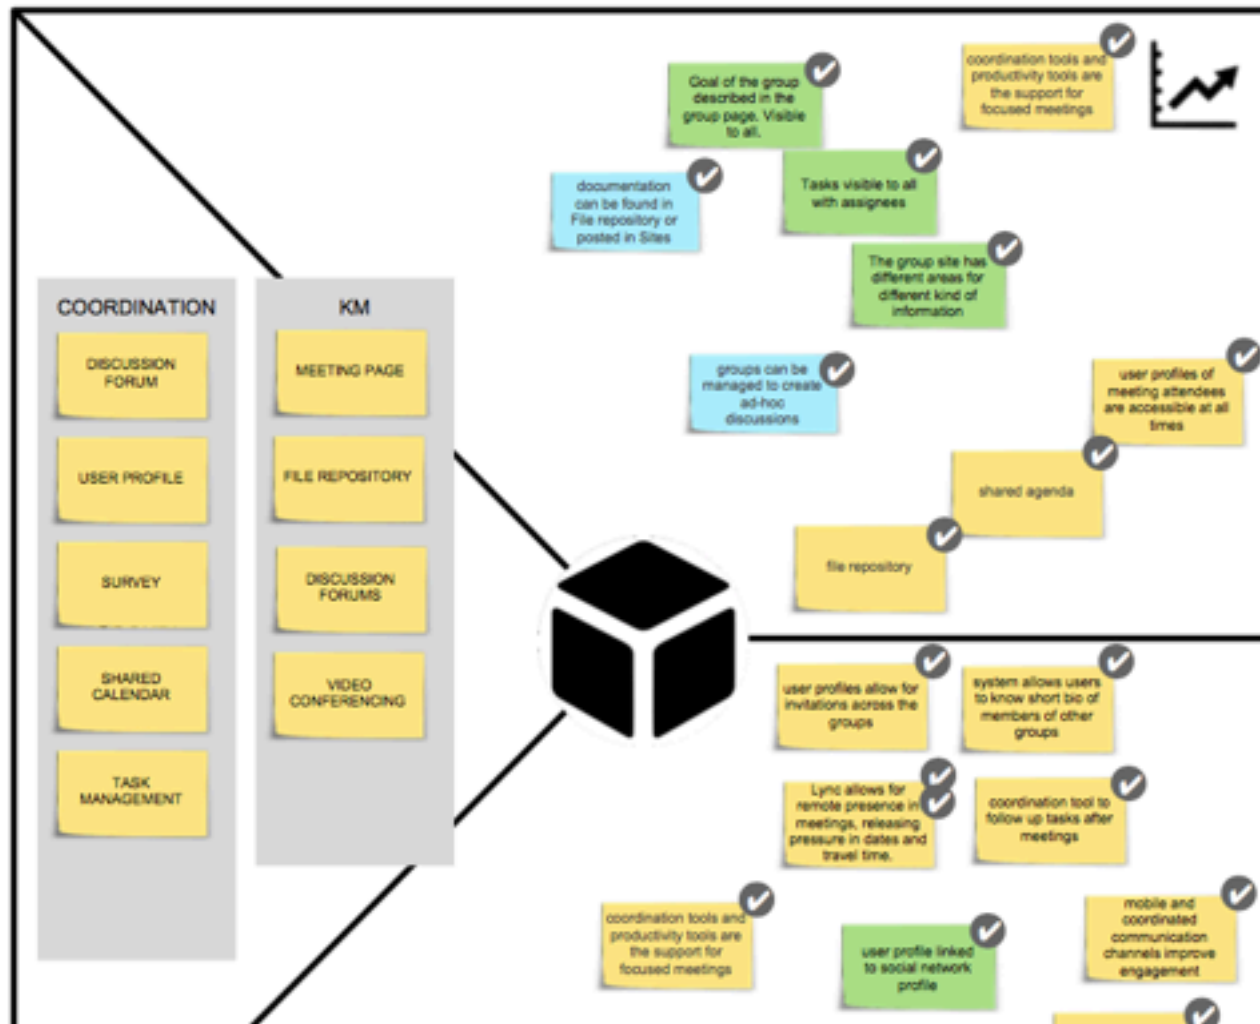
COORDINATION

DISCUSSION FORUM

USER PROFILE

SURVEY

SHARED CALENDAR

TASK MANAGEMENT

KM

MEETING PAGE

FILE REPOSITORY

DISCUSSION FORUMS

VIDEO CONFERENCING

Goal of the group described in the group page. Visible to all.

coordination tools and productivity tools are the support for focused meetings

documentation can be found in File repository or posted in Sites

Tasks visible to all with assignees

The group site has different areas for different kind of information

groups can be managed to create ad-hoc discussions

user profiles of meeting attendees are accessible at all times

shared agenda

file repository

user profiles allow for invitations across the groups

system allows users to know short bio of members of other groups

Lync allows for remote presence in meetings, releasing pressure in dates and travel time.

coordination tool to follow up tasks after meetings

coordination tools and productivity tools are the support for focused meetings

user profile linked to social network profile

mobile and coordinated communication channels improve engagement